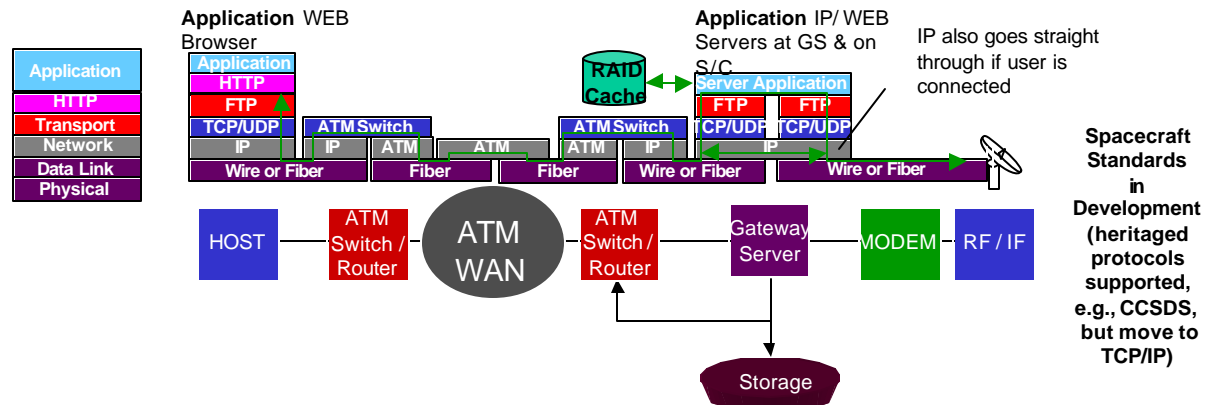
Application
HTTP
Transport
Network
Data Link
Physical

Application WEB Browser

Application
HTTP
FTP
TCP/UDP
IP
Wire or Fiber

ATM Switch
IP
ATM
Fiber

ATM

ATM Switch
ATM
Fiber

RAID Cache

Application IP/ WEB Servers at GS & on S/C

Server Application
FTP
FTP
TCP/UDP
TCP/UDP
IP
IP
Wire or Fiber

IP also goes straight through if user is connected

Wire or Fiber

Spacecraft Standards in Development (heritaged protocols supported, e.g., CCSDS, but move to TCP/IP)

HOST

ATM Switch / Router

ATM WAN

ATM Switch / Router

Gateway Server

MODEM

RF / IF

Storage